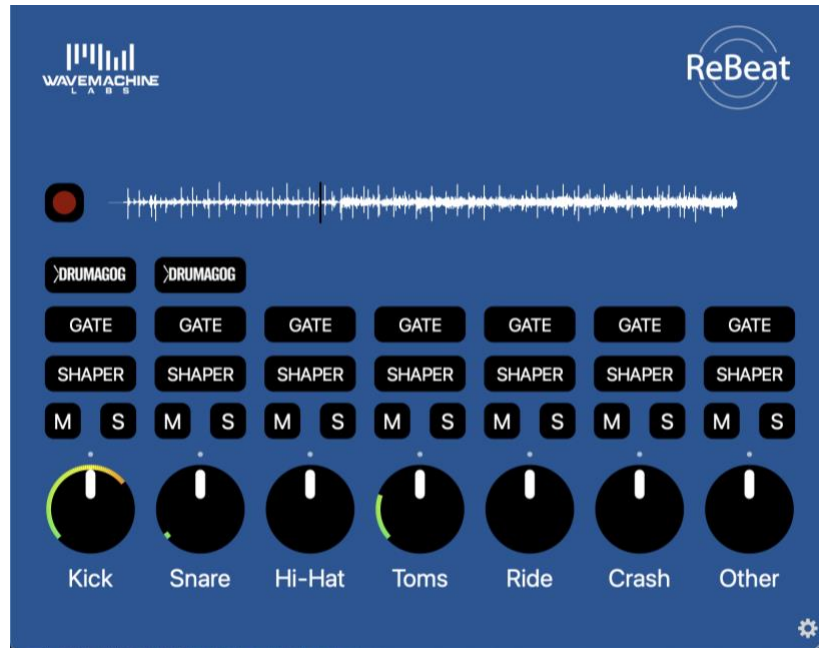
WAVEMACHINE
L A B S

ReBeat

DRUMAGOG DRUMAGOG

GATE GATE GATE GATE GATE GATE GATE

SHAPER SHAPER SHAPER SHAPER SHAPER SHAPER SHAPER

M S M S M S M S M S M S M S

Kick Snare Hi-Hat Toms Ride Crash Other